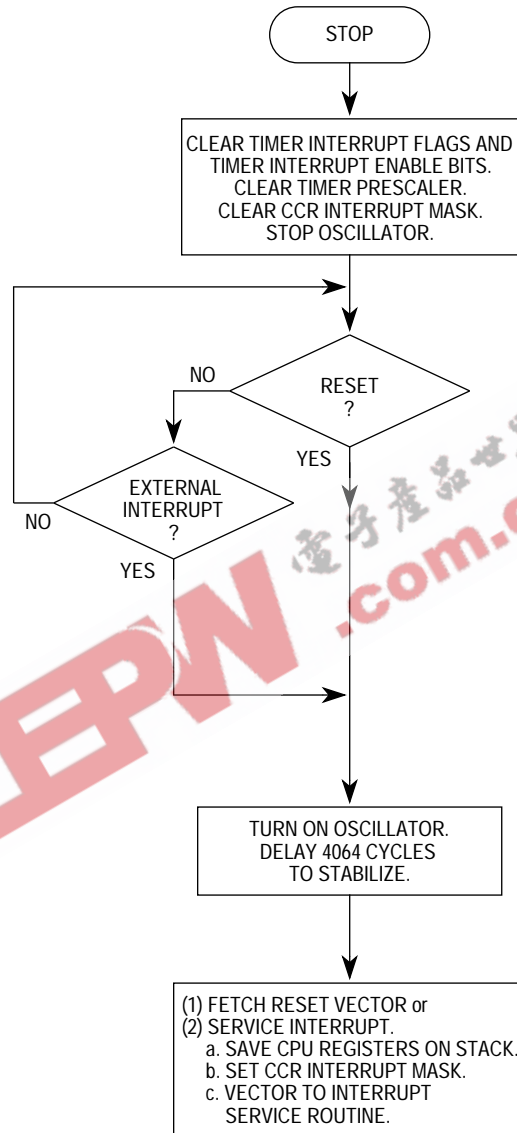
STOP

CLEAR TIMER INTERRUPT FLAGS AND TIMER INTERRUPT ENABLE BITS. CLEAR TIMER PRESCALER. CLEAR CCR INTERRUPT MASK. STOP OSCILLATOR.

NO

RESET ?

YES

EXTERNAL INTERRUPT ?

NO

YES

EPW .com

TURN ON OSCILLATOR. DELAY 4064 CYCLES TO STABILIZE.

(1) FETCH RESET VECTOR or
(2) SERVICE INTERRUPT.
a. SAVE CPU REGISTERS ON STACK.
b. SET CCR INTERRUPT MASK.
c. VECTOR TO INTERRUPT SERVICE ROUTINE.